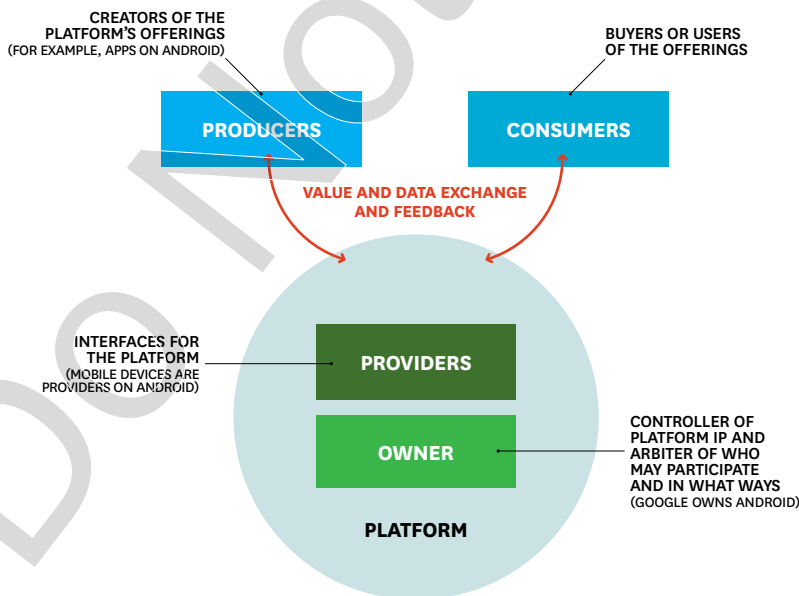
CREATORS OF THE PLATFORM'S OFFERINGS
(FOR EXAMPLE, APPS ON ANDROID)

BUYERS OR USERS OF THE OFFERINGS

PRODUCERS

CONSUMERS

VALUE AND DATA EXCHANGE AND FEEDBACK

INTERFACES FOR THE PLATFORM
(MOBILE DEVICES ARE PROVIDERS ON ANDROID)

PROVIDERS

OWNER

CONTROLLER OF PLATFORM IP AND ARBITER OF WHO MAY PARTICIPATE AND IN WHAT WAYS
(GOOGLE OWNS ANDROID)

PLATFORM

Do No